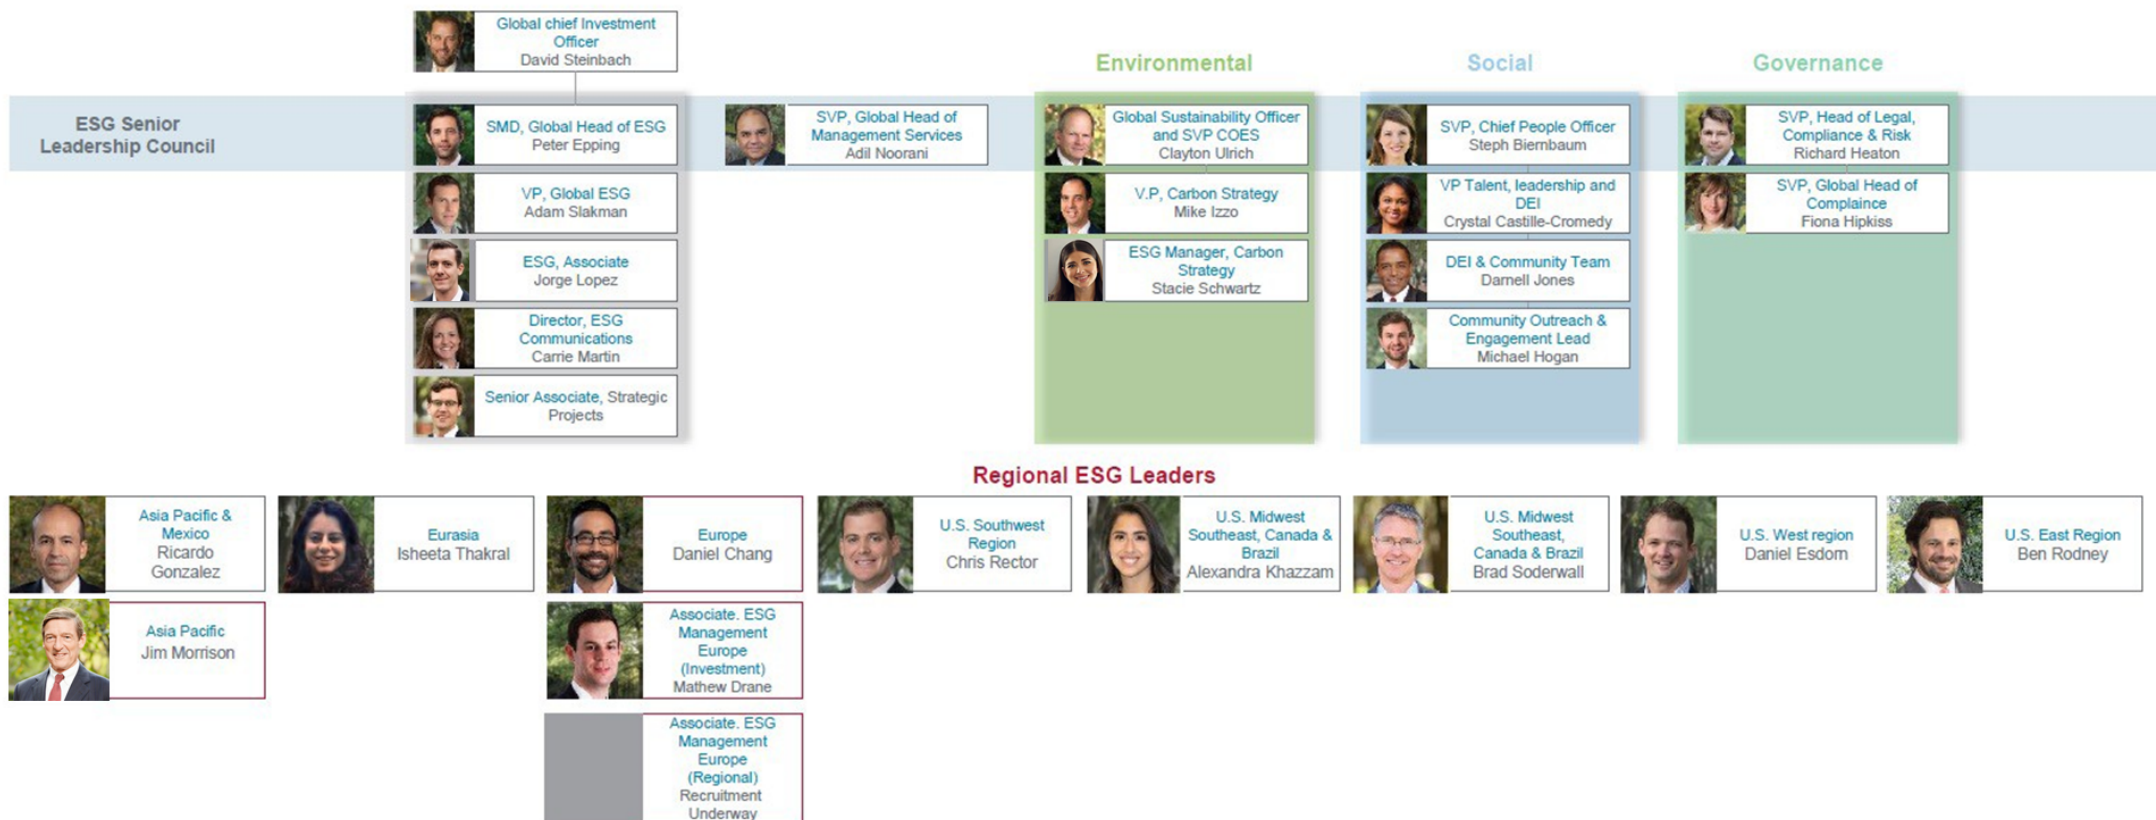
Global chief Investment Officer
David Steinbach

ESG Senior Leadership Council

SMD, Global Head of ESG
Peter Epping

VP, Global ESG
Adam Slakman

ESG, Associate
Jorge Lopez

Director, ESG Communications
Carrie Martin

Senior Associate, Strategic Projects

SVP, Global Head of Management Services
Adil Noorani

Environmental

Global Sustainability Officer and SVP COES
Clayton Ulrich

V.P, Carbon Strategy
Mike Izzo

ESG Manager, Carbon Strategy
Stacie Schwartz

Social

SVP, Chief People Officer
Steph Biernbaum

VP Talent, leadership and DEI
Crystal Castille-Cromedy

DEI & Community Team
Darnell Jones

Community Outreach & Engagement Lead
Michael Hogan

Governance

SVP, Head of Legal, Compliance & Risk
Richard Heaton

SVP, Global Head of Complaince
Fiona Hipkiss

Regional ESG Leaders

Asia Pacific & Mexico
Ricardo Gonzalez

Asia Pacific
Jim Morrison

Eurasia
Isheeta Thakral

Europe
Daniel Chang

Associate. ESG Management Europe (Investment)
Mathew Drane

Associate. ESG Management Europe (Regional)
Recruitment Underway

U.S. Southwest Region
Chris Rector

U.S. Midwest Southeast, Canada & Brazil
Alexandra Khazzam

U.S. Midwest Southeast, Canada & Brazil
Brad Soderwall

U.S. West region
Daniel Esdorn

U.S. East Region
Ben Rodney